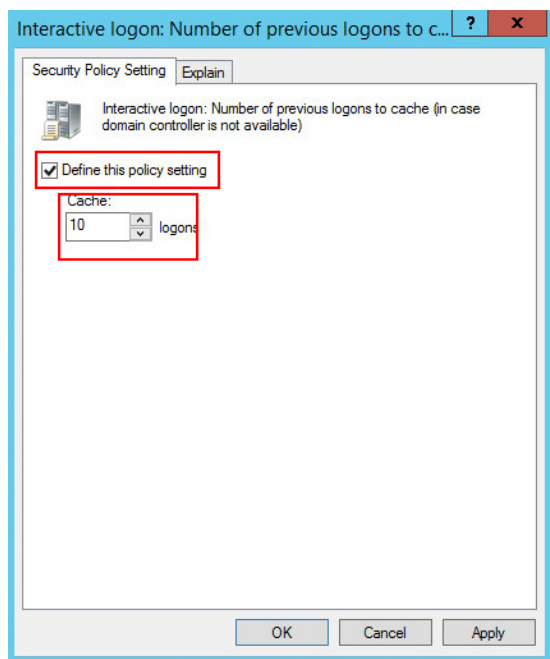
Interactive logon: Number of previous logons to c...

?

x

Security Policy Setting

Explain

Interactive logon: Number of previous logons to cache (in case domain controller is not available)

Define this policy setting

Cache:

10

logons

OK

Cancel

Apply